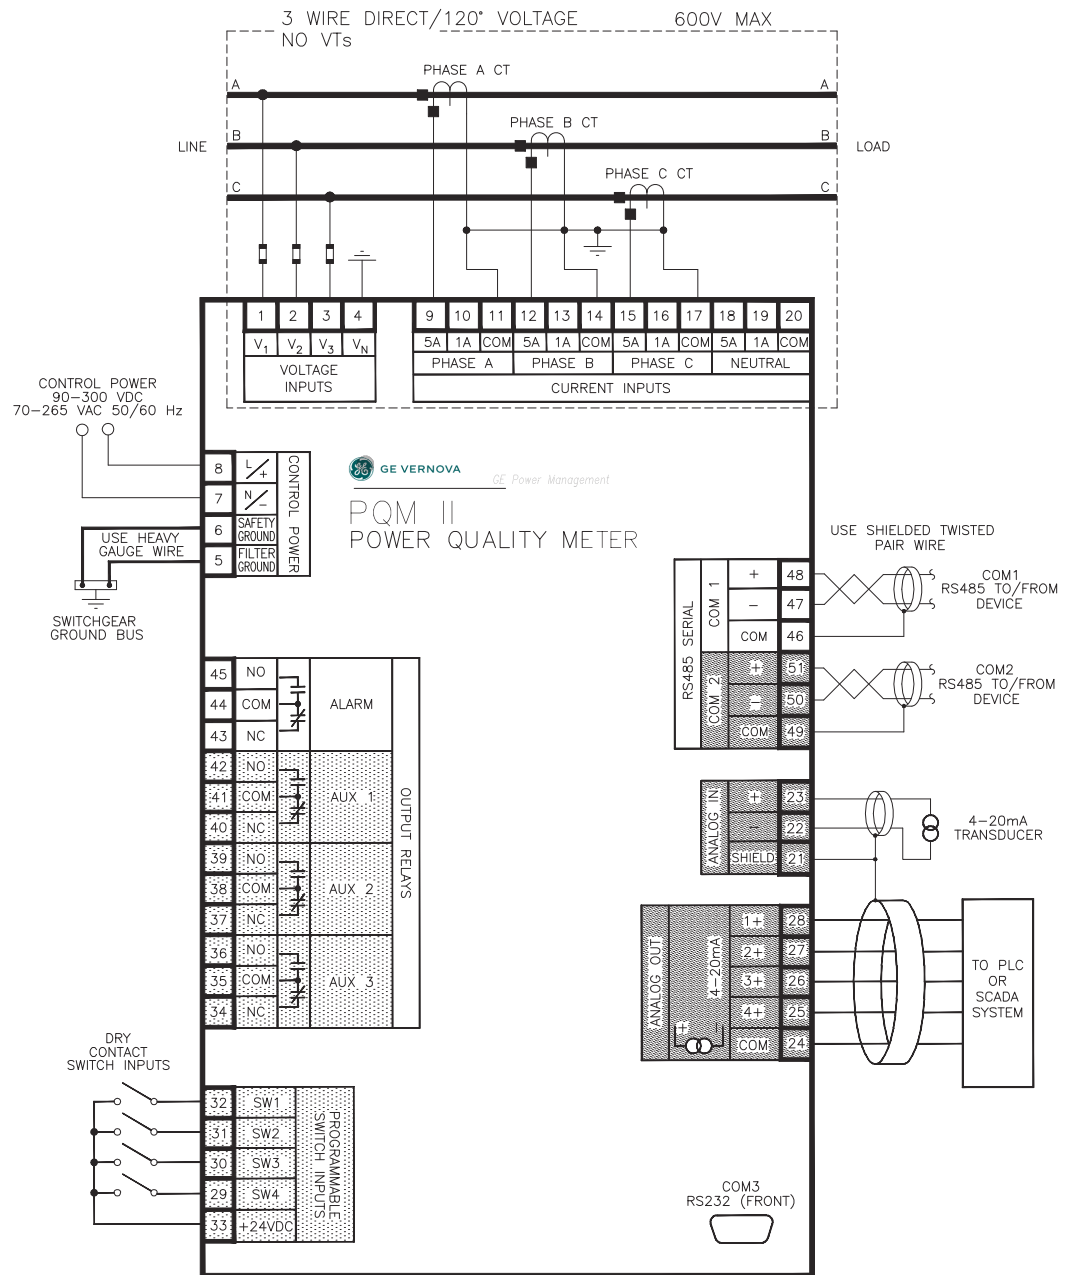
3 WIRE DIRECT/120° VOLTAGE NO VTs

600V MAX

PHASE A CT

A

A

LINE

B

PHASE B CT

B

LOAD

C

PHASE C CT

C

| 1 | 2 | 3 | 4 |
|---|---|---|---|
| $V_1$ | $V_2$ | $V_3$ | $V_N$ |

VOLTAGE INPUTS

| 9 | 10 | 11 | 12 | 13 | 14 | 15 | 16 | 17 | 18 | 19 | 20 |
|---|---|---|---|---|---|---|---|---|---|---|---|
| 5A | 1A | COM | 5A | 1A | COM | 5A | 1A | COM | 5A | 1A | COM |
| PHASE A | | | PHASE B | | | PHASE C | | | NEUTRAL | | |

CURRENT INPUTS

CONTROL POWER
90–300 VDC
70–265 VAC 50/60 Hz

8 L/+
7 N/−
6 SAFETY GROUND
5 FILTER GROUND

CONTROL POWER

USE HEAVY GAUGE WIRE

SWITCHGEAR GROUND BUS

GE VERNOVA

GE Power Management

PQM II
POWER QUALITY METER

USE SHIELDED TWISTED PAIR WIRE

RS485 SERIAL

COM 1

+ 48
− 47
COM 46

COM1 RS485 TO/FROM DEVICE

COM 2

+ 51
− 50
COM 49

COM2 RS485 TO/FROM DEVICE

45 NO
44 COM
43 NC
ALARM

42 NO
41 COM
40 NC
AUX 1

39 NO
38 COM
37 NC
AUX 2

36 NO
35 COM
34 NC
AUX 3

OUTPUT RELAYS

ANALOG IN

+ 23
− 22
SHIELD 21

4–20mA TRANSDUCER

ANALOG OUT

4–20mA

1+ 28
2+ 27
3+ 26
4+ 25
COM 24

+

TO PLC OR SCADA SYSTEM

DRY CONTACT SWITCH INPUTS

32 SW1
31 SW2
30 SW3
29 SW4
33 +24VDC

PROGRAMMABLE SWITCH INPUTS

COM3
RS232 (FRONT)